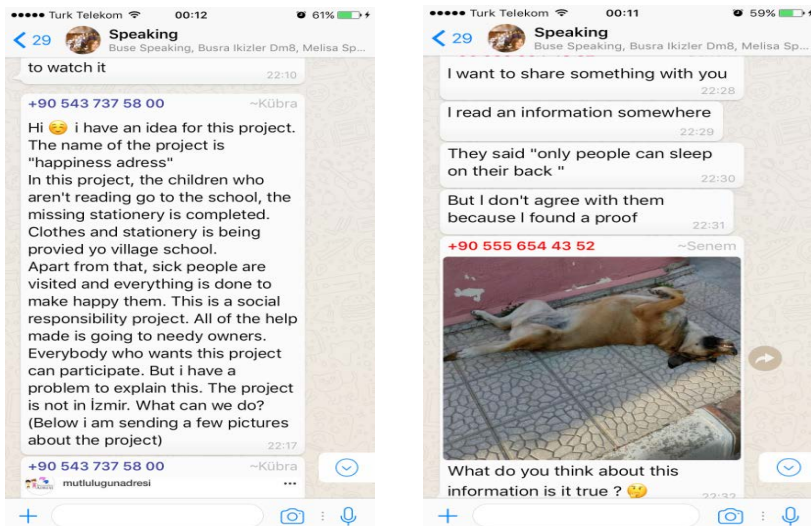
••••• Turk Telekom 00:12 61%

< 29 Speaking
Buse Speaking, Busra Ikizler Dm8, Melisa Sp...

to watch it 22:10

+90 543 737 58 00 ~Kübra

Hi 😏 i have an idea for this project. The name of the project is "happiness adress"
In this project, the children who aren't reading go to the school, the missing stationery is completed. Clothes and stationery is being provied yo village school.
Apart from that, sick people are visited and everything is done to make happy them. This is a social responsibility project. All of the help made is going to needy owners. Everybody who wants this project can participate. But i have a problem to explain this. The project is not in İzmir. What can we do? (Below i am sending a few pictures about the project) 22:17

+90 543 737 58 00 ~Kübra
mutlulugunadresi ...

••••• Turk Telekom 00:11 59%

< 29 Speaking
Buse Speaking, Busra Ikizler Dm8, Melisa Sp...

I want to share something with you 22:28

I read an information somewhere 22:29

They said "only people can sleep on their back " 22:30

But I don't agree with them because I found a proof 22:31

+90 555 654 43 52 ~Senem

What do you think about this information is it true ? 🤔 22:32